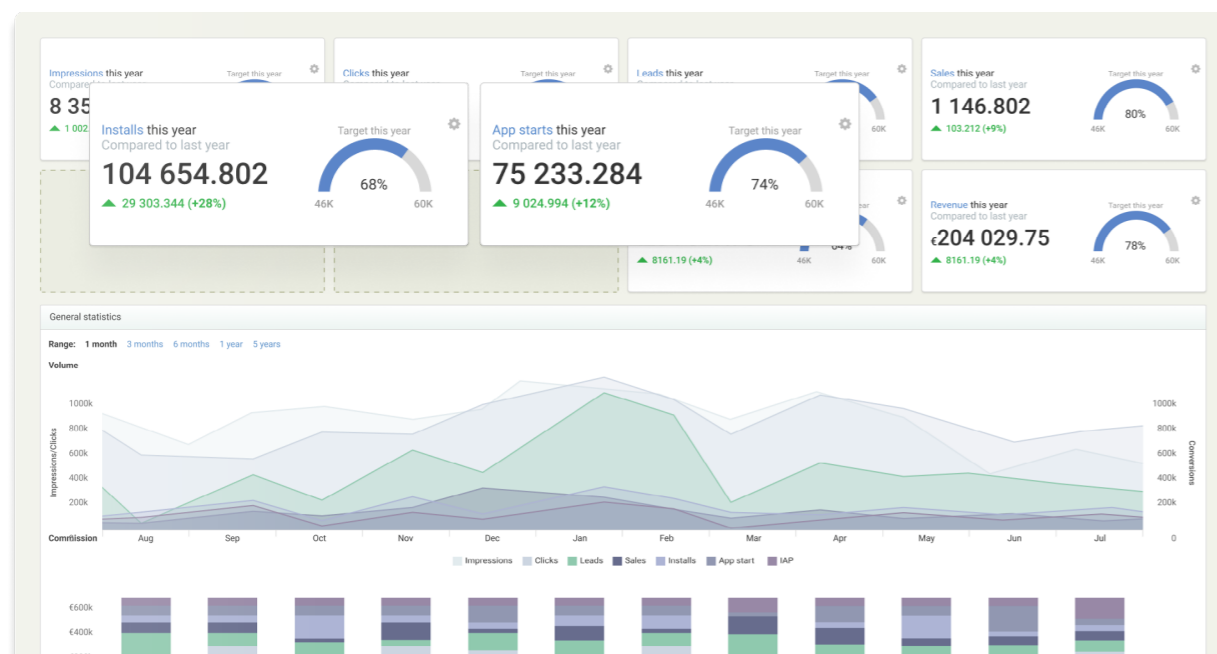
Impressions this year
Compared to last year
8 35
▲ 1 002

Clicks this year
Target this year

Leads this year
Target this year
60K

Sales this year
Compared to last year
Target this year
1 146.802
80%
▲ 103.212 (+9%)
46K 60K

Installs this year
Compared to last year
Target this year
104 654.802
68%
▲ 29 303.344 (+28%)
46K 60K

App starts this year
Compared to last year
Target this year
75 233.284
74%
▲ 9 024.994 (+12%)
46K 60K

▲ 8161.19 (+4%)
46K 60K

Revenue this year
Compared to last year
Target this year
€204 029.75
78%
▲ 8161.19 (+4%)
46K 60K

General statistics

Range: 1 month 3 months 6 months 1 year 5 years

Volume

1000k 800k 600k 400k 200k
Impressions/Clicks
1000k 800k 600k 400k 200k 0
Conversions

Commission Aug Sep Oct Nov Dec Jan Feb Mar Apr May Jun Jul

Impressions Clicks Leads Sales Installs App start IAP

€600k
€400k